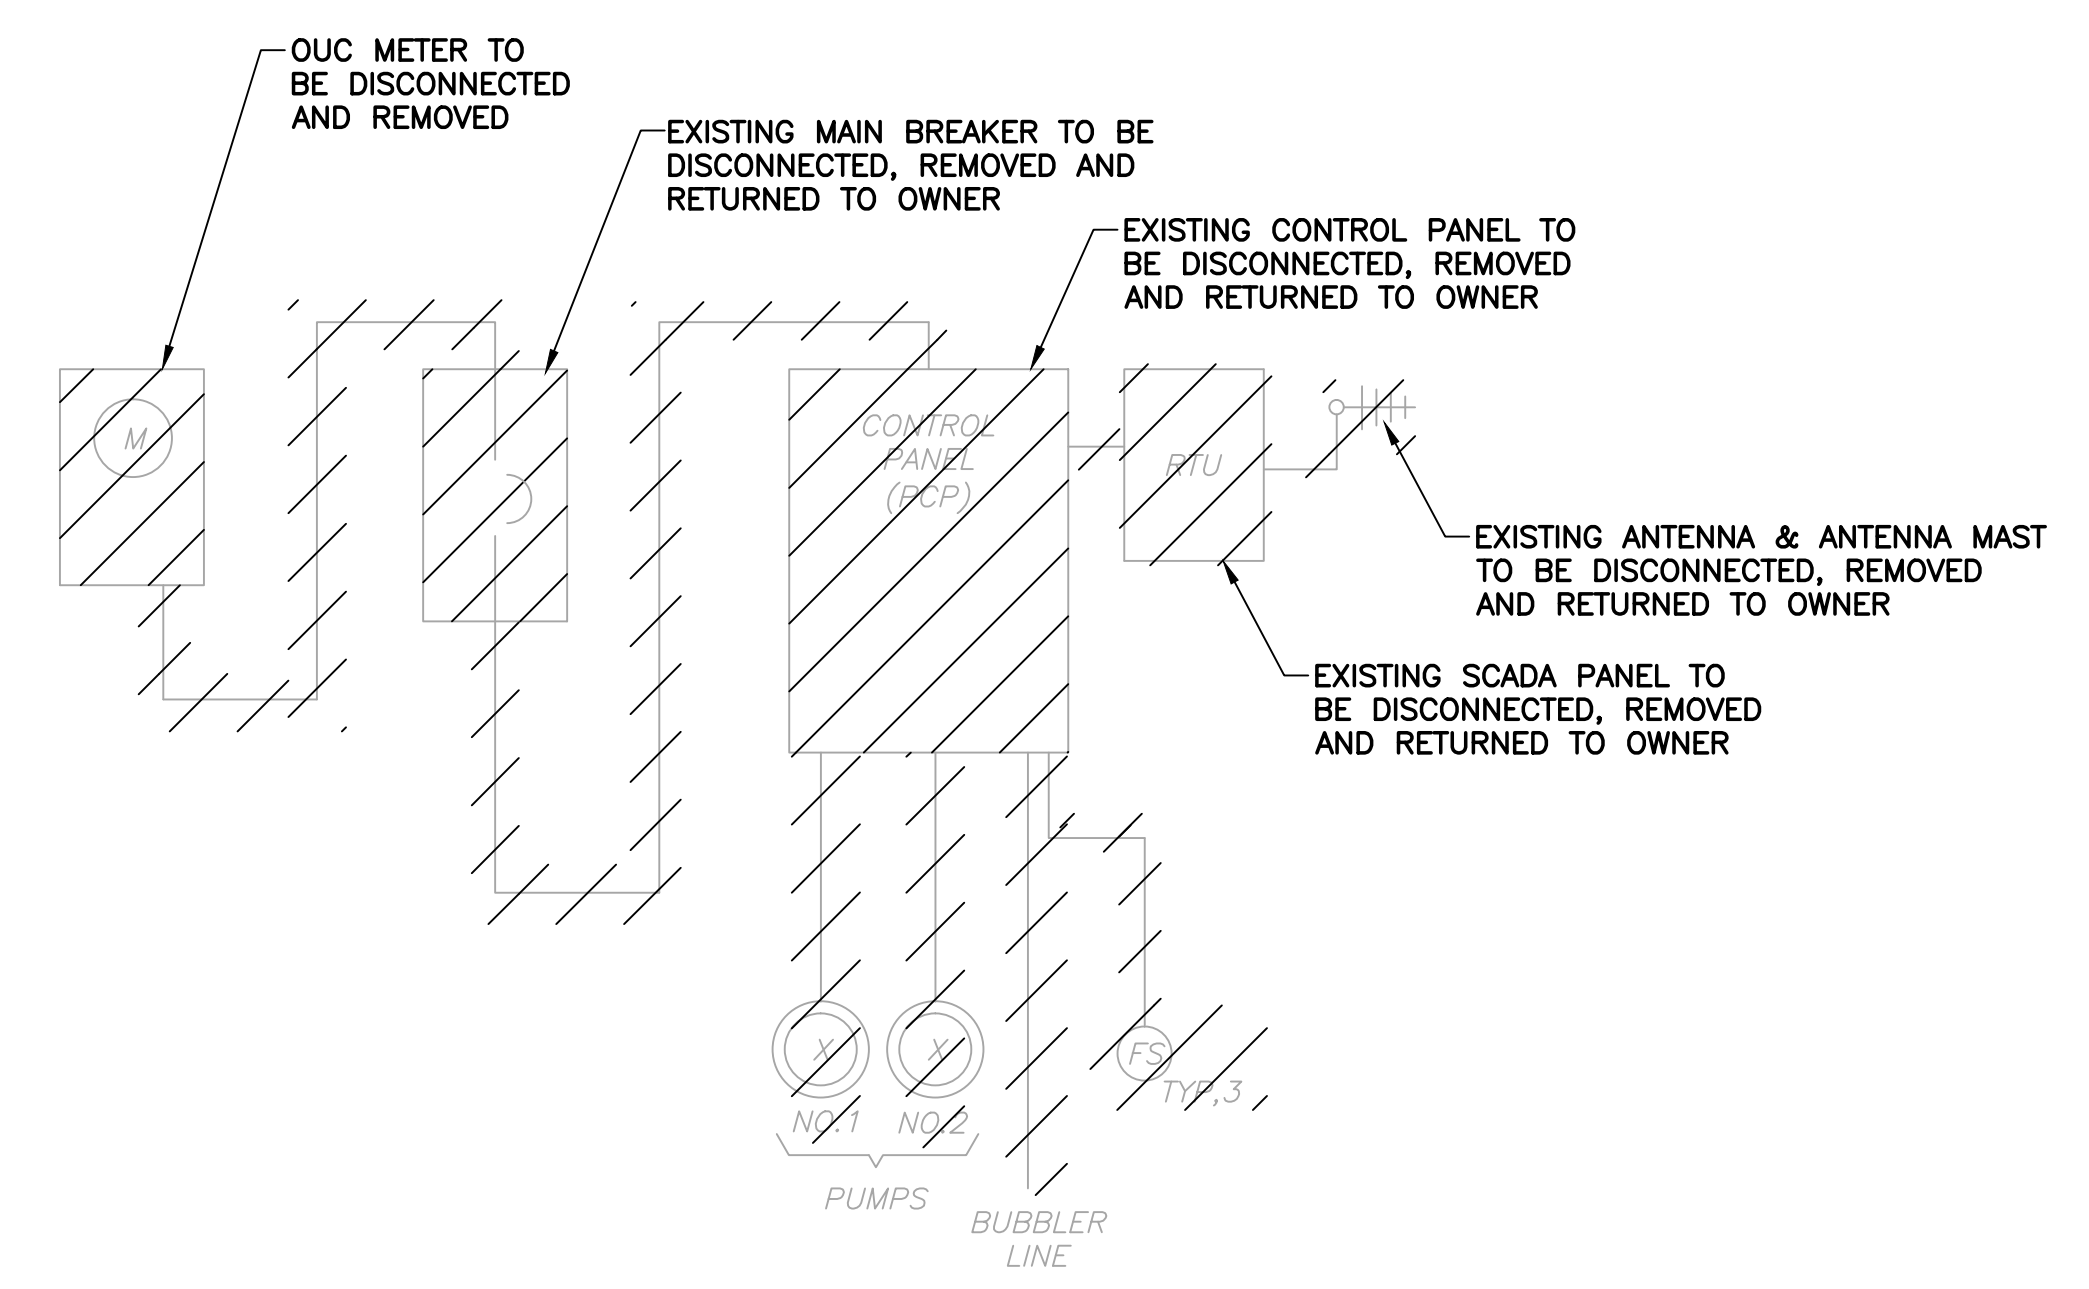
OUC METER TO BE DISCONNECTED AND REMOVED

EXISTING MAIN BREAKER TO BE DISCONNECTED, REMOVED AND RETURNED TO OWNER

EXISTING CONTROL PANEL TO BE DISCONNECTED, REMOVED AND RETURNED TO OWNER

M

CONTROL PANEL (PCP)

RTU

EXISTING ANTENNA & ANTENNA MAST TO BE DISCONNECTED, REMOVED AND RETURNED TO OWNER

EXISTING SCADA PANEL TO BE DISCONNECTED, REMOVED AND RETURNED TO OWNER

X

X

FS

TYP,3

NO.1

NO.2

PUMPS

BUBBLER LINE